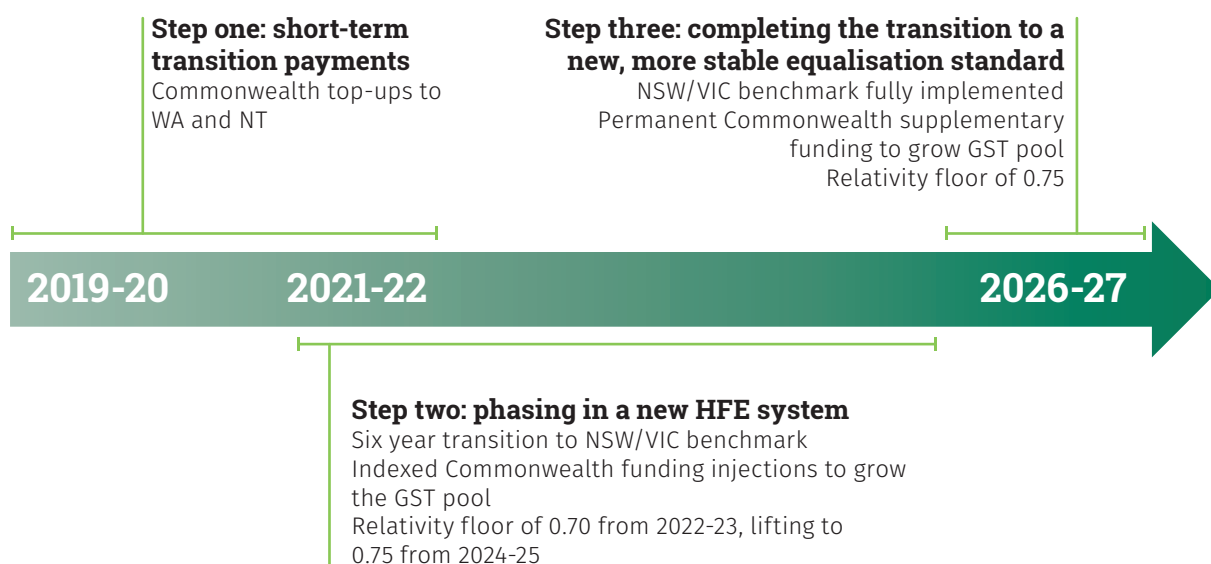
Step one: short-term transition payments
Commonwealth top-ups to WA and NT

Step three: completing the transition to a new, more stable equalisation standard
NSW/VIC benchmark fully implemented
Permanent Commonwealth supplementary funding to grow GST pool
Relativity floor of 0.75

2019-20 2021-22 2026-27

Step two: phasing in a new HFE system
Six year transition to NSW/VIC benchmark
Indexed Commonwealth funding injections to grow the GST pool
Relativity floor of 0.70 from 2022-23, lifting to 0.75 from 2024-25